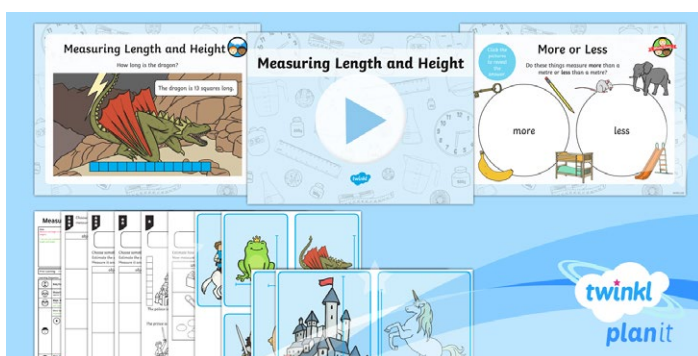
Measuring Length and Height

How long is the dragon?

The dragon is 13 squares long.

Measuring Length and Height

twinkl

More or Less

Click the balloons to reveal the answer.

Do these things measure more than a metre or less than a metre?

more

less

Measu

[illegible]

twinkl

planit